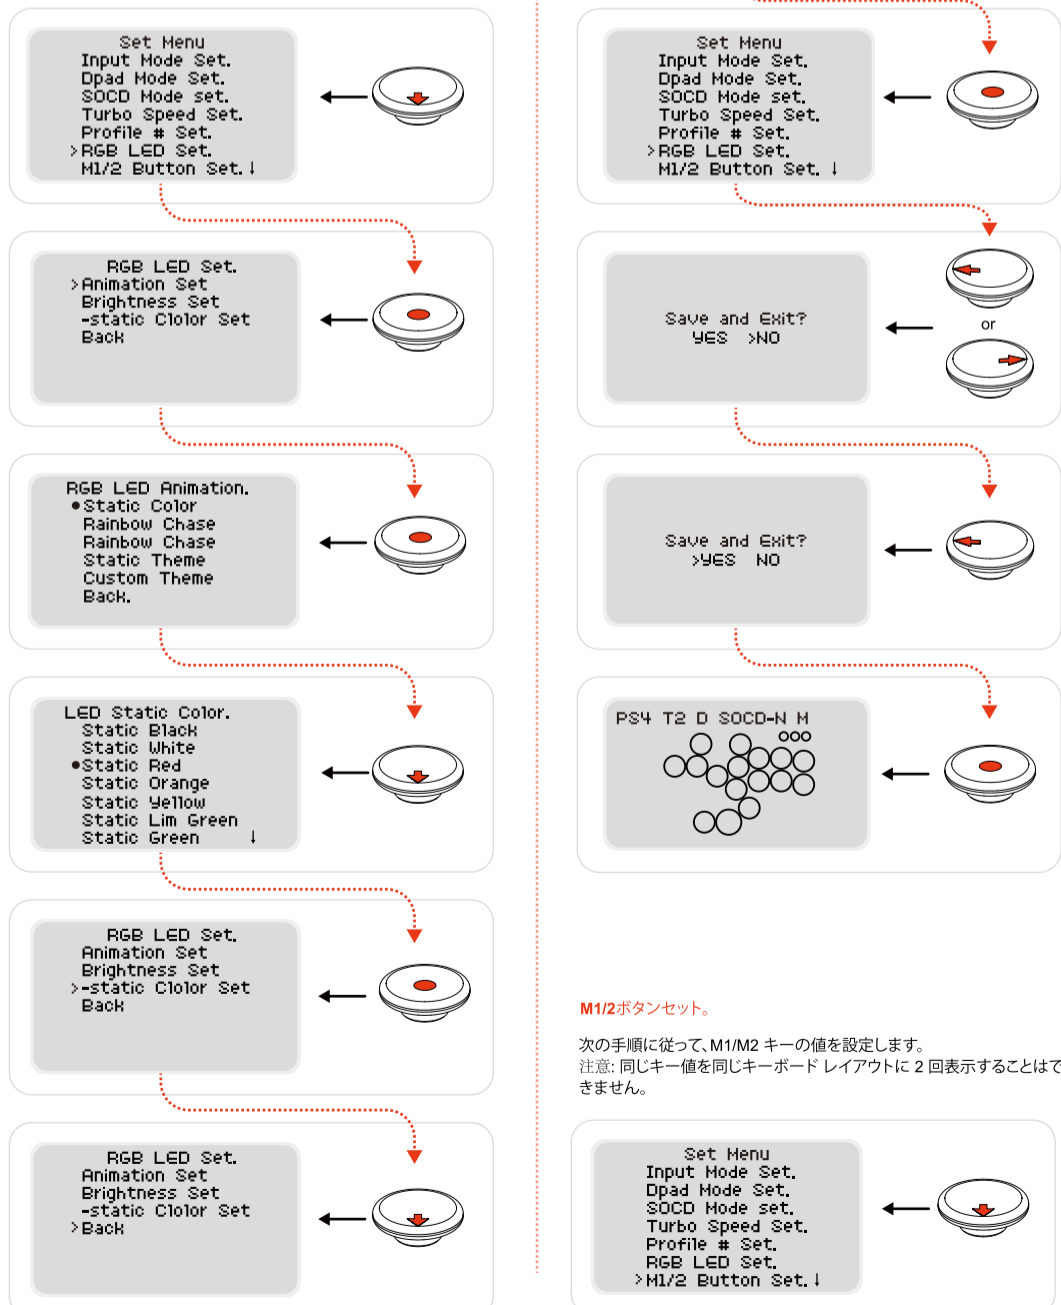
Set Menu
Input Mode Set.
Dpad Mode Set.
SOCD Mode set.
Turbo Speed Set.
Profile # Set.
>RGB LED Set.
M1/2 Button Set.↓

RGB LED Set.
>Animation Set
Brightness Set
-static Clolor Set
Back

RGB LED Animation.
●Static Color
Rainbow Chase
Rainbow Chase
Static Theme
Custom Theme
Back.

LED Static Color.
Static Black
Static White
●Static Red
Static Orange
Static Yellow
Static Lim Green
Static Green ↓

RGB LED Set.
Animation Set
Brightness Set
>-static Clolor Set
Back

RGB LED Set.
Animation Set
Brightness Set
-static Clolor Set
>Back

Set Menu
Input Mode Set.
Dpad Mode Set.
SOCD Mode set.
Turbo Speed Set.
Profile # Set.
>RGB LED Set.
M1/2 Button Set. ↓

Save and Exit?
YES >NO

or

Save and Exit?
>YES NO

PS4 T2 D SOCD-N M

M1/2ボタンセット。

次の手順に従って、M1/M2 キーの値を設定します。
注意: 同じキー値を同じキーボード レイアウトに 2 回表示することはできません。

Set Menu
Input Mode Set.
Dpad Mode Set.
SOCD Mode set.
Turbo Speed Set.
Profile # Set.
RGB LED Set.
>M1/2 Button Set.↓